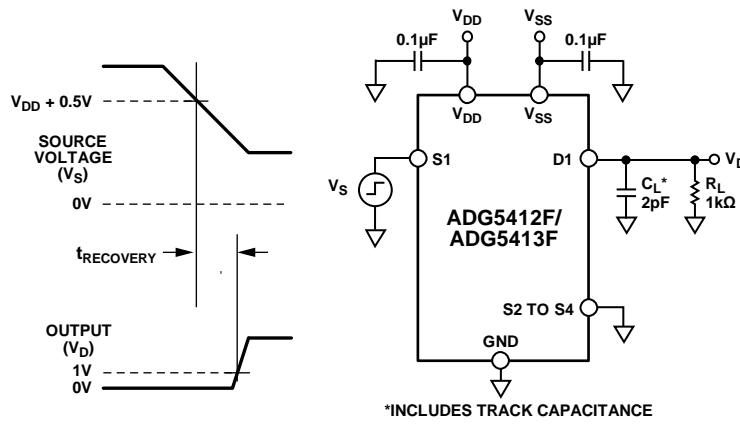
$V_{DD}$ + 0.5V

SOURCE VOLTAGE ($V_S$)

0V

$t_{RECOVERY}$

OUTPUT ($V_D$)

1V

0V

0.1µF

$V_{DD}$

$V_{SS}$

0.1µF

$V_{DD}$

$V_{SS}$

$V_S$

S1

D1

$V_D$

$C_L$* 2pF

$R_L$ 1kΩ

ADG5412F/ ADG5413F

S2 TO S4

GND

*INCLUDES TRACK CAPACITANCE